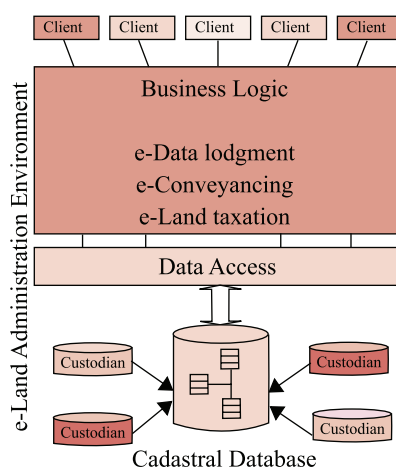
Client
Client
Client
Client
Client

e-Land Administration Environment

Business Logic

e-Data lodgment
e-Conveyancing
e-Land taxation

Data Access

Custodian
Custodian
Custodian
Custodian

Cadastral Database